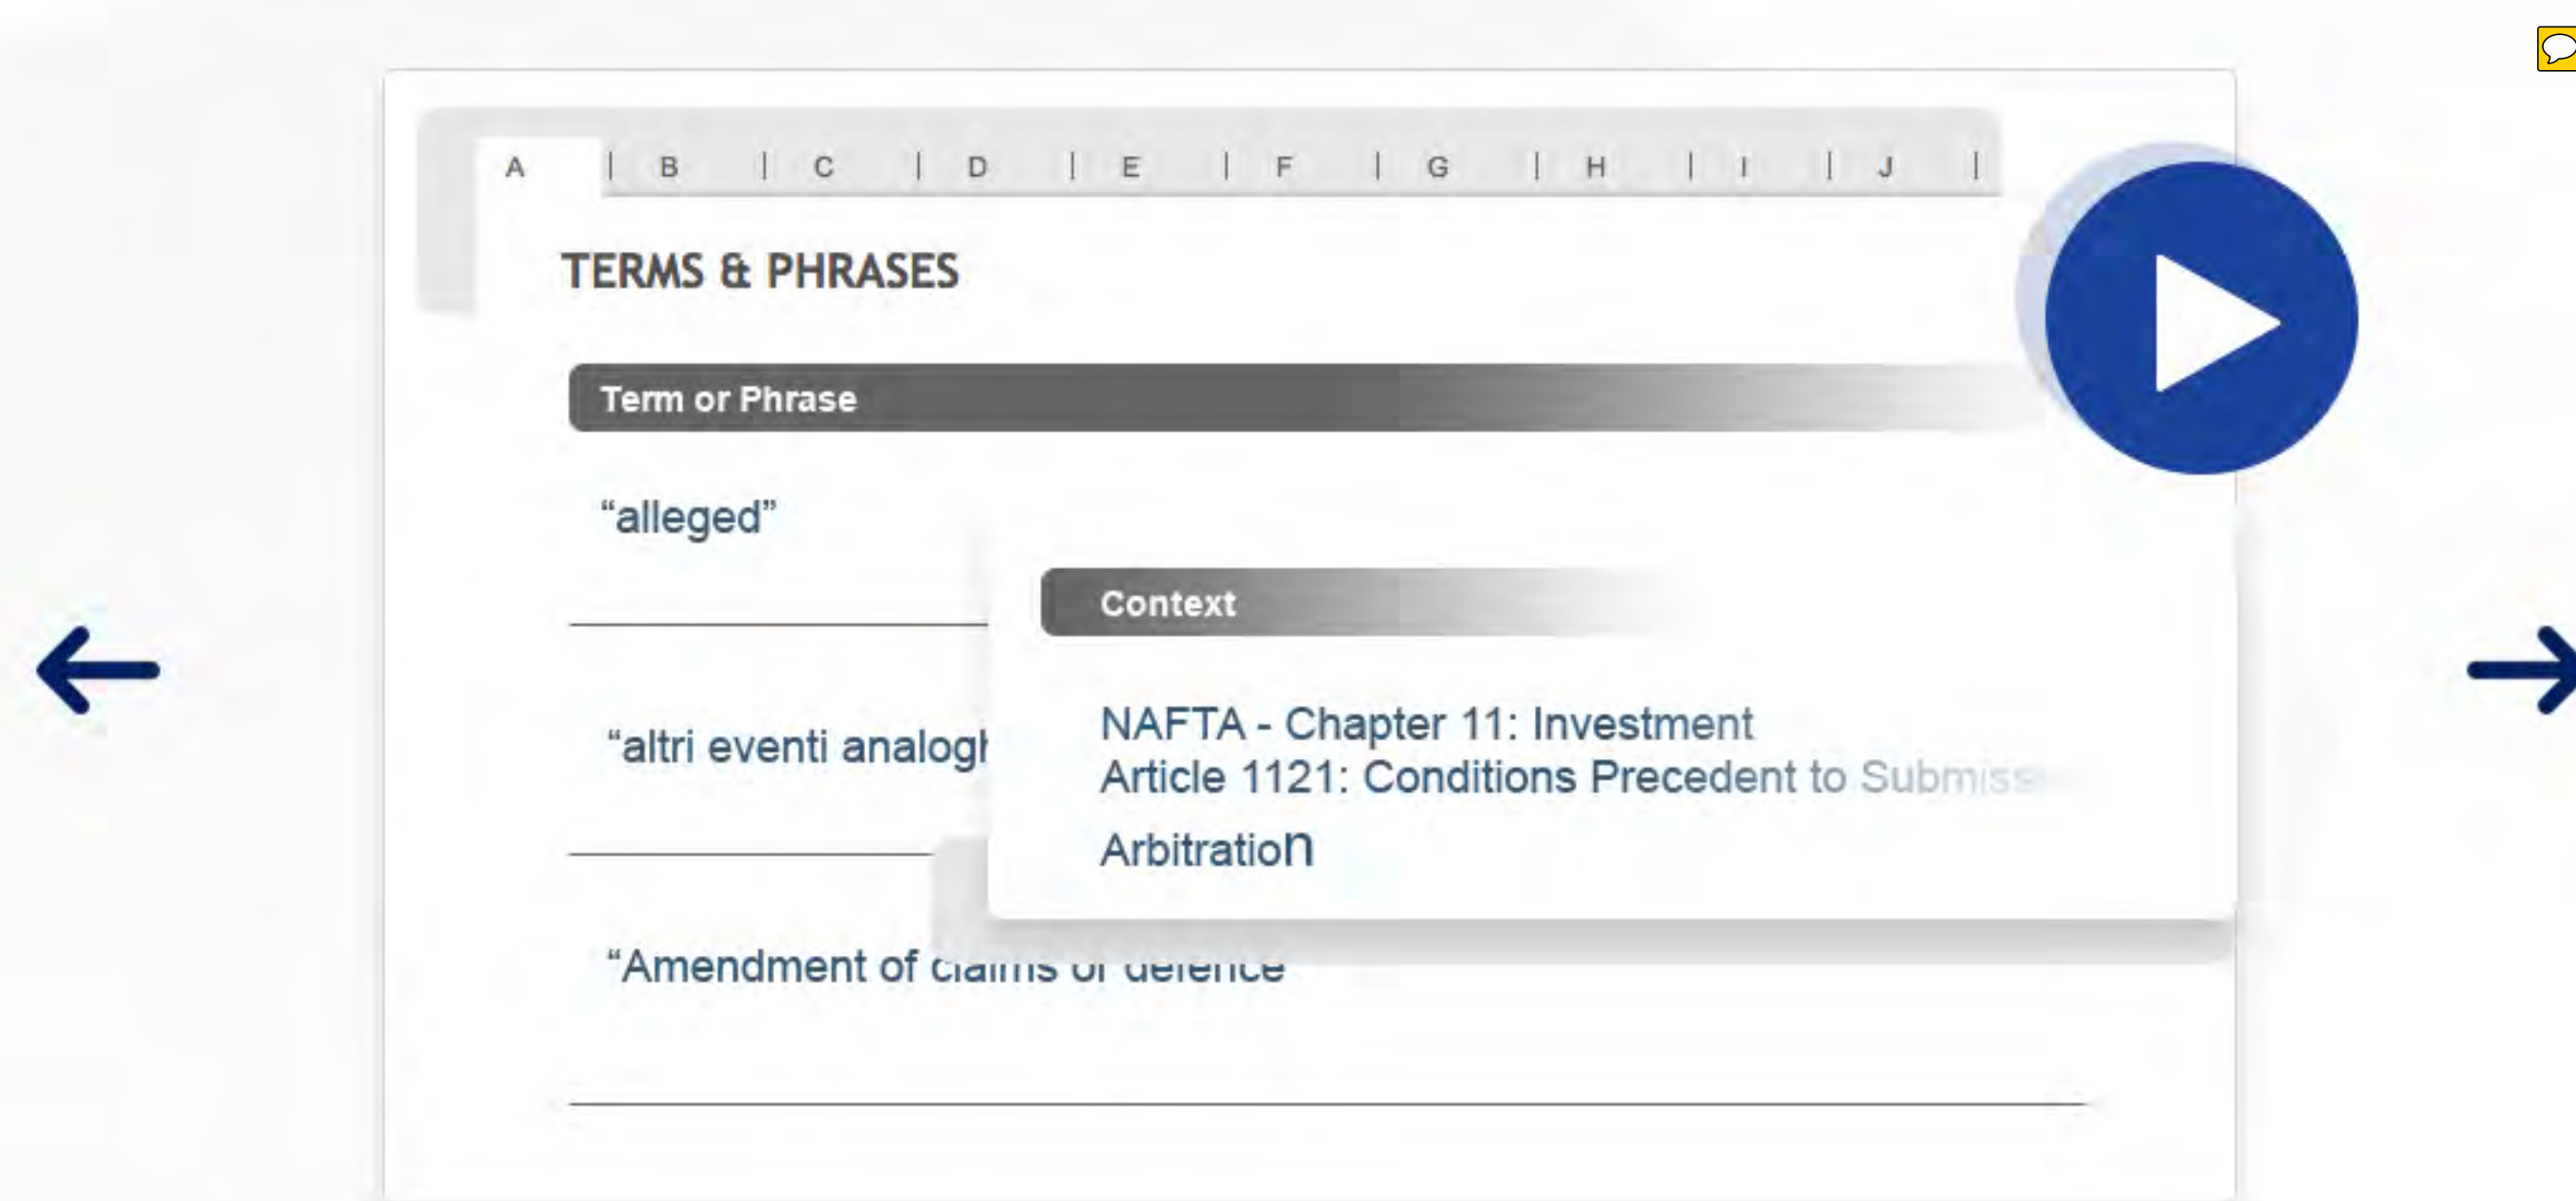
A | B | C | D | E | F | G | H | I | J |

TERMS & PHRASES

Term or Phrase

“alleged”

“altri eventi analog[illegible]

“Amendment of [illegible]

Context

NAFTA - Chapter 11: Investment
Article 1121: Conditions Precedent to Submis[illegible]
Arbitration